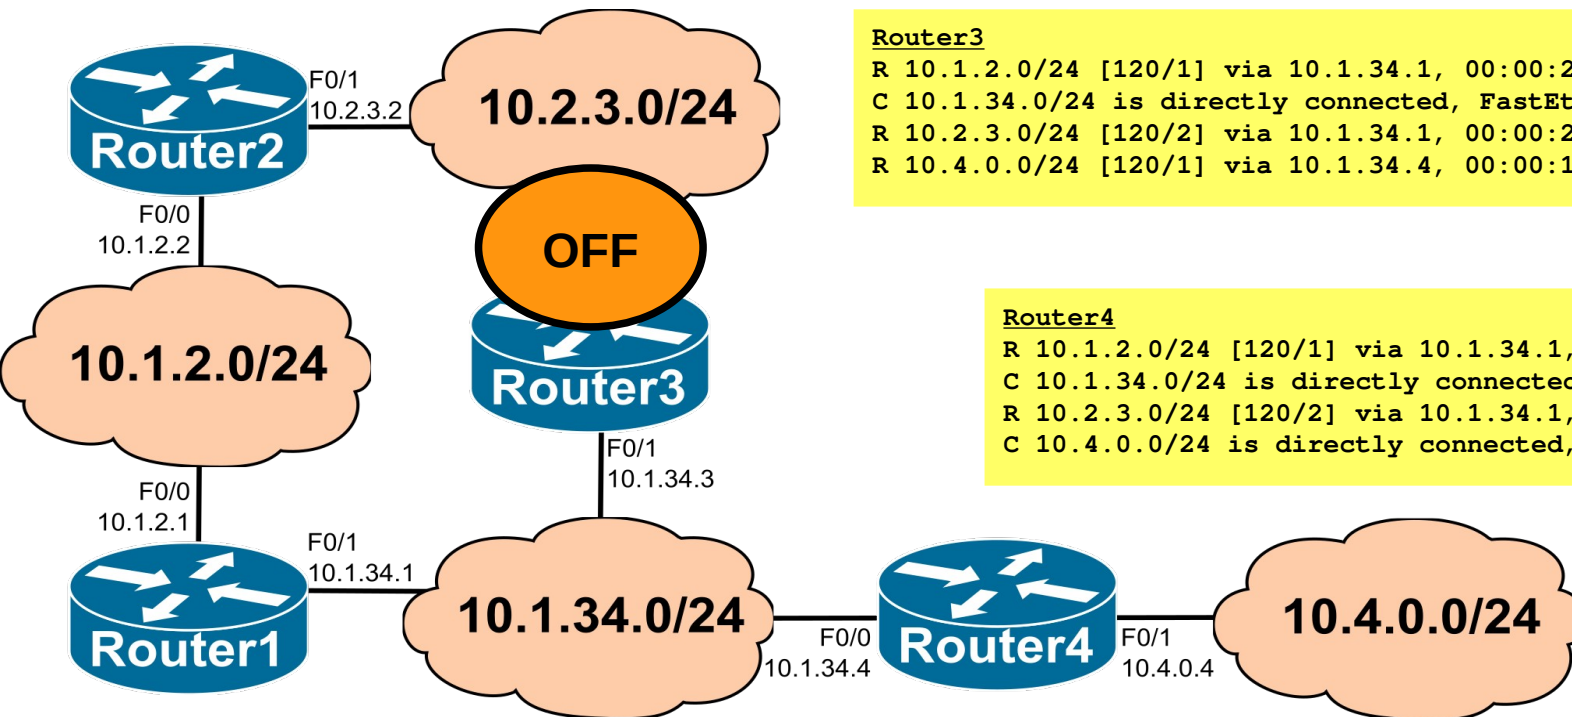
Router3
R 10.1.2.0/24 [120/1] via 10.1.34.1, 00:00:2
C 10.1.34.0/24 is directly connected, FastEt
R 10.2.3.0/24 [120/2] via 10.1.34.1, 00:00:2
R 10.4.0.0/24 [120/1] via 10.1.34.4, 00:00:1

Router4
R 10.1.2.0/24 [120/1] via 10.1.34.1,
C 10.1.34.0/24 is directly connected
R 10.2.3.0/24 [120/2] via 10.1.34.1,
C 10.4.0.0/24 is directly connected,

Router2
F0/1
10.2.3.2
10.2.3.0/24
F0/0
10.1.2.2
OFF
Router3
10.1.2.0/24
F0/1
10.1.34.3
F0/0
10.1.2.1
F0/1
10.1.34.1
Router1
10.1.34.0/24
F0/0
10.1.34.4
Router4
F0/1
10.4.0.4
10.4.0.0/24